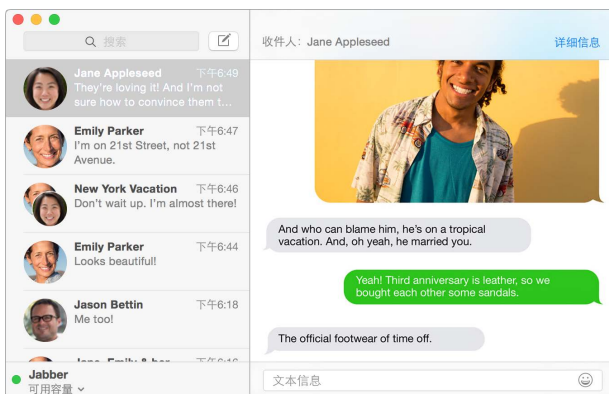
搜索

Jane Appleseed 下午6:49
They're loving it! And I'm not sure how to convince them t...

Emily Parker 下午6:47
I'm on 21st Street, not 21st Avenue.

New York Vacation 下午6:46
Don't wait up. I'm almost there!

Emily Parker 下午6:44
Looks beautiful!

Jason Bettin 下午6:18
Me too!

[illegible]

Jabber
可用容量

收件人: Jane Appleseed
详细信息

And who can blame him, he's on a tropical vacation. And, oh yeah, he married you.

Yeah! Third anniversary is leather, so we bought each other some sandals.

The official footwear of time off.

文本信息